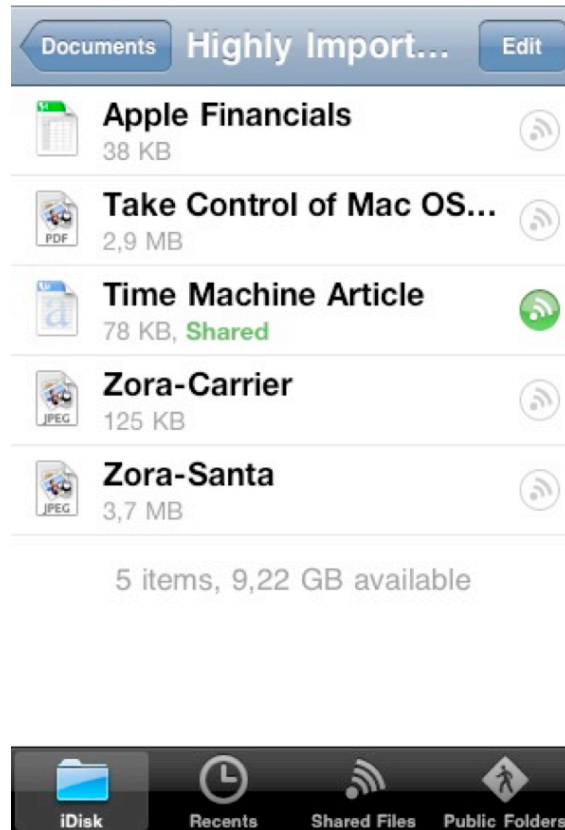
Documents Highly Import... Edit

Apple Financials
38 KB

PDF
Take Control of Mac OS...
2,9 MB

Time Machine Article
78 KB, Shared

JPEG
Zora-Carrier
125 KB

JPEG
Zora-Santa
3,7 MB

5 items, 9,22 GB available

iDisk Recents Shared Files Public Folders